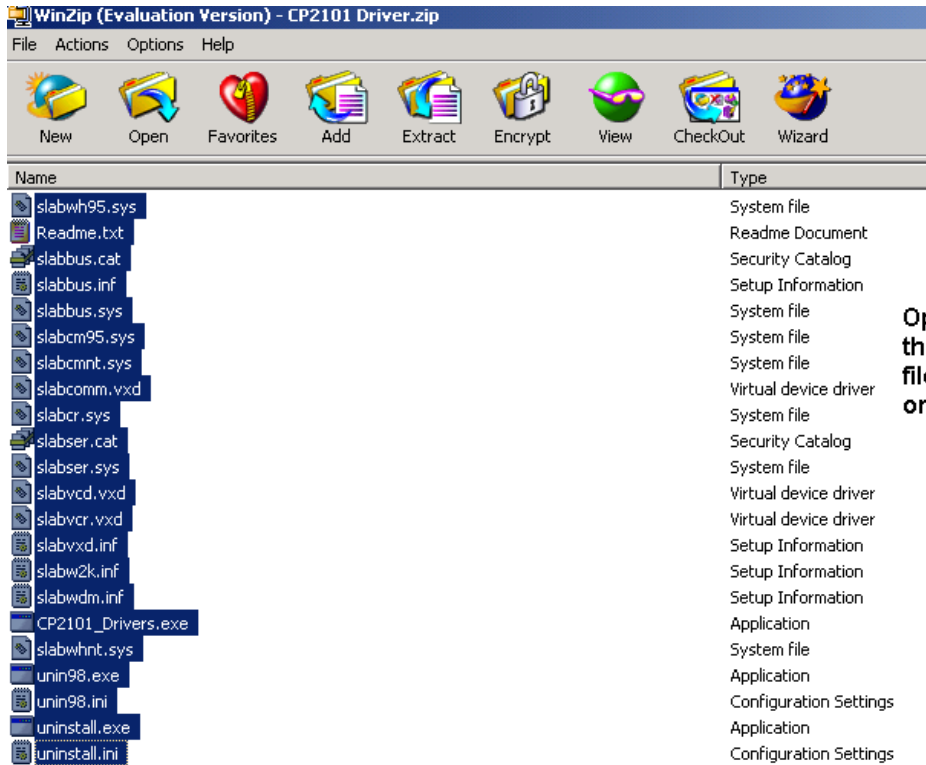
WinZip (Evaluation Version) - CP2101 Driver.zip

File Actions Options Help

New Open Favorites Add Extract Encrypt View CheckOut Wizard

| Name | Type |
|---|---|
| slabwh95.sys | System file |
| Readme.txt | Readme Document |
| slabbus.cat | Security Catalog |
| slabbus.inf | Setup Information |
| slabbus.sys | System file |
| slabcm95.sys | System file |
| slabcmnt.sys | System file |
| slabcomm.vxd | Virtual device driver |
| slabcr.sys | System file |
| slabser.cat | Security Catalog |
| slabser.sys | System file |
| slabvcd.vxd | Virtual device driver |
| slabvcr.vxd | Virtual device driver |
| slabvxd.inf | Setup Information |
| slabw2k.inf | Setup Information |
| slabwdm.inf | Setup Information |
| CP2101_Drivers.exe | Application |
| slabwhnt.sys | System file |
| unin98.exe | Application |
| unin98.ini | Configuration Settings |
| uninstall.exe | Application |
| uninstall.ini | Configuration Settings |

Op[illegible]
th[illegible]
fil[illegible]
or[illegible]